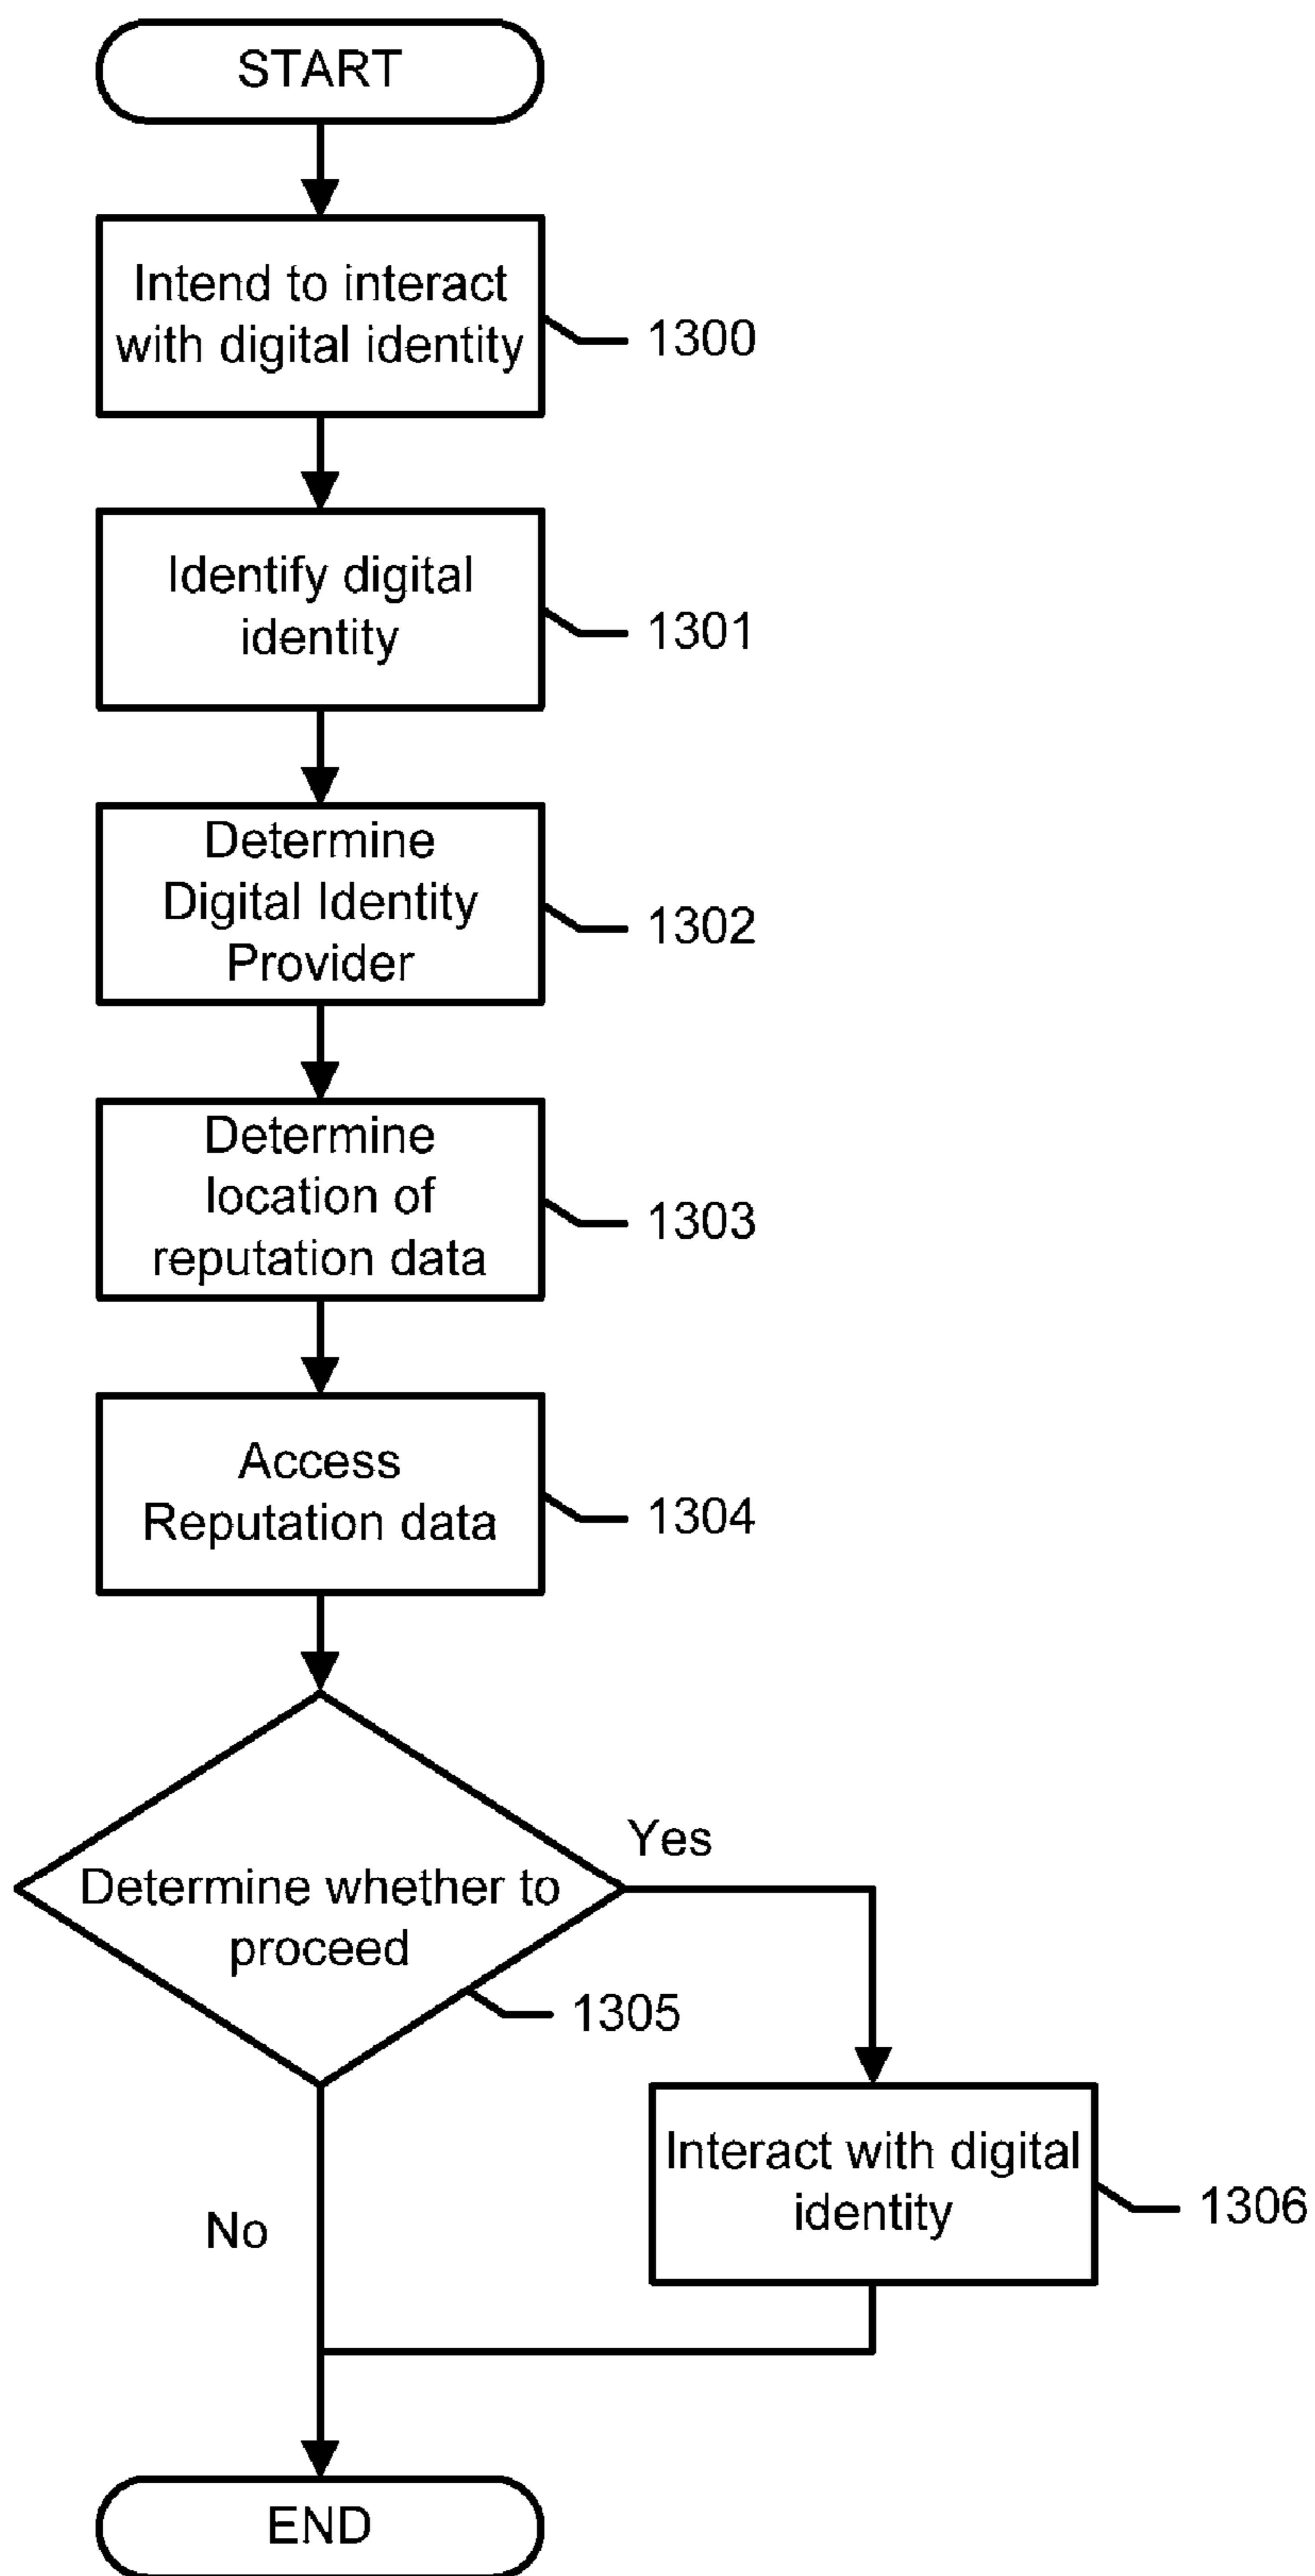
START

Intend to interact with digital identity

1300

Identify digital identity

1301

Determine Digital Identity Provider

1302

Determine location of reputation data

1303

Access Reputation data

1304

Determine whether to proceed

1305

Yes

Interact with digital identity

1306

No

END